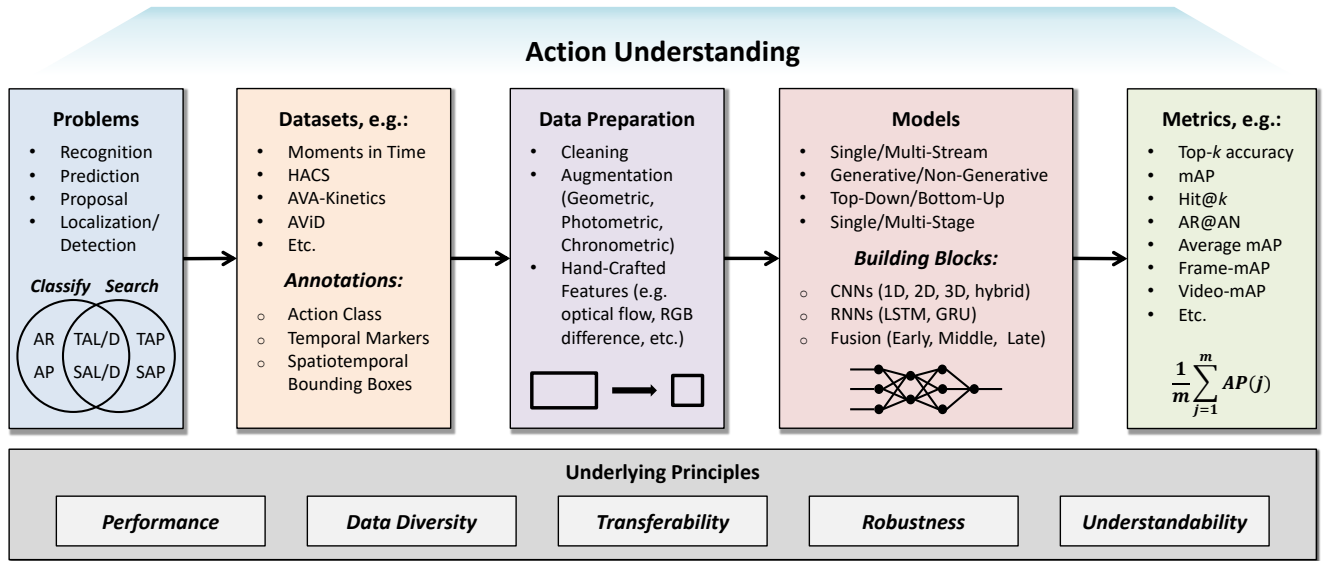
Action Understanding

Problems
- Recognition
- Prediction
- Proposal
- Localization/ Detection

Classify Search
AR TAL/D TAP
AP SAL/D SAP

Datasets, e.g.:
- Moments in Time
- HACS
- AVA-Kinetics
- AViD
- Etc.

Annotations:
- Action Class
- Temporal Markers
- Spatiotemporal Bounding Boxes

Data Preparation
- Cleaning
- Augmentation (Geometric, Photometric, Chronometric)
- Hand-Crafted Features (e.g. optical flow, RGB difference, etc.)

Models
- Single/Multi-Stream
- Generative/Non-Generative
- Top-Down/Bottom-Up
- Single/Multi-Stage

Building Blocks:
- CNNs (1D, 2D, 3D, hybrid)
- RNNs (LSTM, GRU)
- Fusion (Early, Middle, Late)

Metrics, e.g.:
- Top-$k$ accuracy
- mAP
- Hit@$k$
- AR@AN
- Average mAP
- Frame-mAP
- Video-mAP
- Etc.

$\frac{1}{m}\sum_{j=1}^{m} AP(j)$

Underlying Principles

Performance | Data Diversity | Transferability | Robustness | Understandability